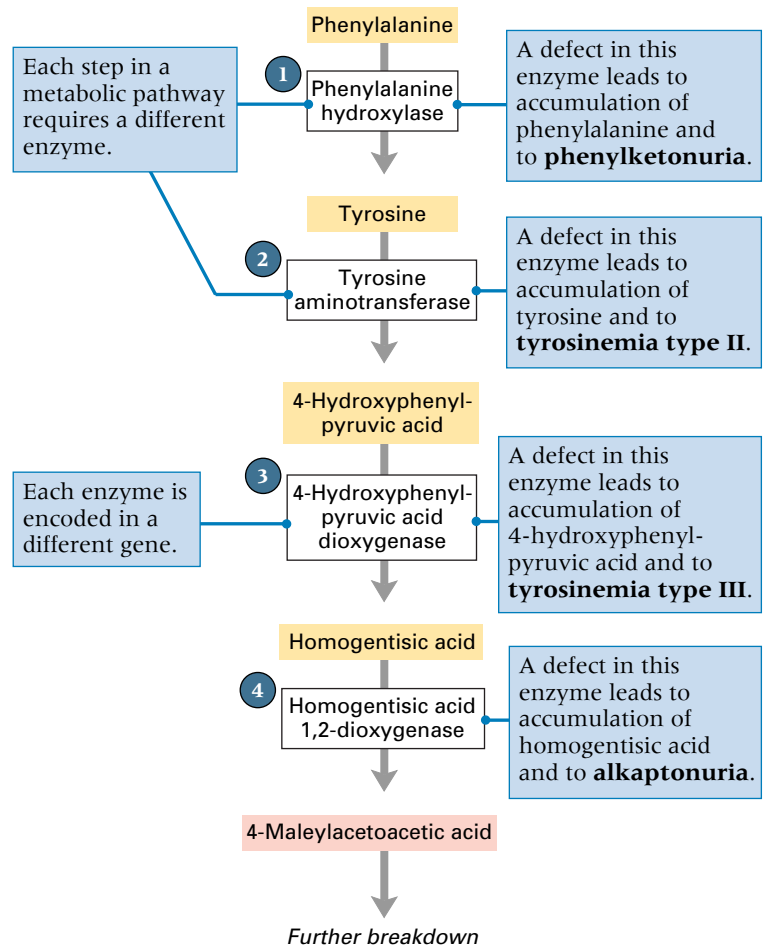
Phenylalanine

Each step in a metabolic pathway requires a different enzyme.

1

Phenylalanine hydroxylase

A defect in this enzyme leads to accumulation of phenylalanine and to **phenylketonuria**.

Tyrosine

2

Tyrosine aminotransferase

A defect in this enzyme leads to accumulation of tyrosine and to **tyrosinemia type II**.

4-Hydroxyphenylpyruvic acid

3

Each enzyme is encoded in a different gene.

4-Hydroxyphenylpyruvic acid dioxygenase

A defect in this enzyme leads to accumulation of 4-hydroxyphenylpyruvic acid and to **tyrosinemia type III**.

Homogentisic acid

4

Homogentisic acid 1,2-dioxygenase

A defect in this enzyme leads to accumulation of homogentisic acid and to **alkaptonuria**.

4-Maleylacetoacetic acid

Further breakdown